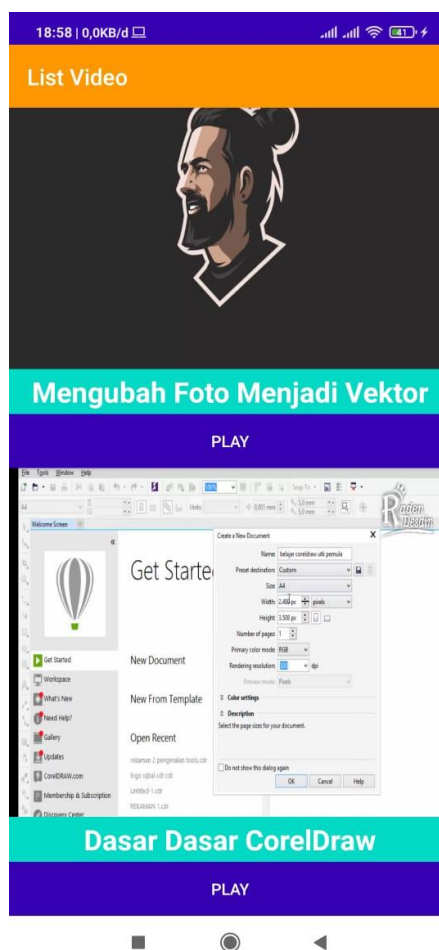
18:58 | 0,0KB/d

41

List Video

Mengubah Foto Menjadi Vektor

PLAY

File Tools Window Help

Welcome Screen

Get Starte

Get Started
Workspace
What's New
Need Help?
Gallery
Updates
CorelDRAW.com
Membership & Subscription
Discovery Center

New Document

New From Template

Open Recent

Create a New Document

Name: belajar coreldraw utk pemula
Preset destination: Custom
Size: A4
Width: 2.480 px pixels
Height: 3.508 px
Number of pages: 1
Primary color mode: RGB
Rendering resolution: 300 dpi
Preview mode: Pixels

Color settings
Description
Select the page sizes for your document.

Do not show this dialog again

OK Cancel Help

Dasar Dasar CorelDraw

PLAY